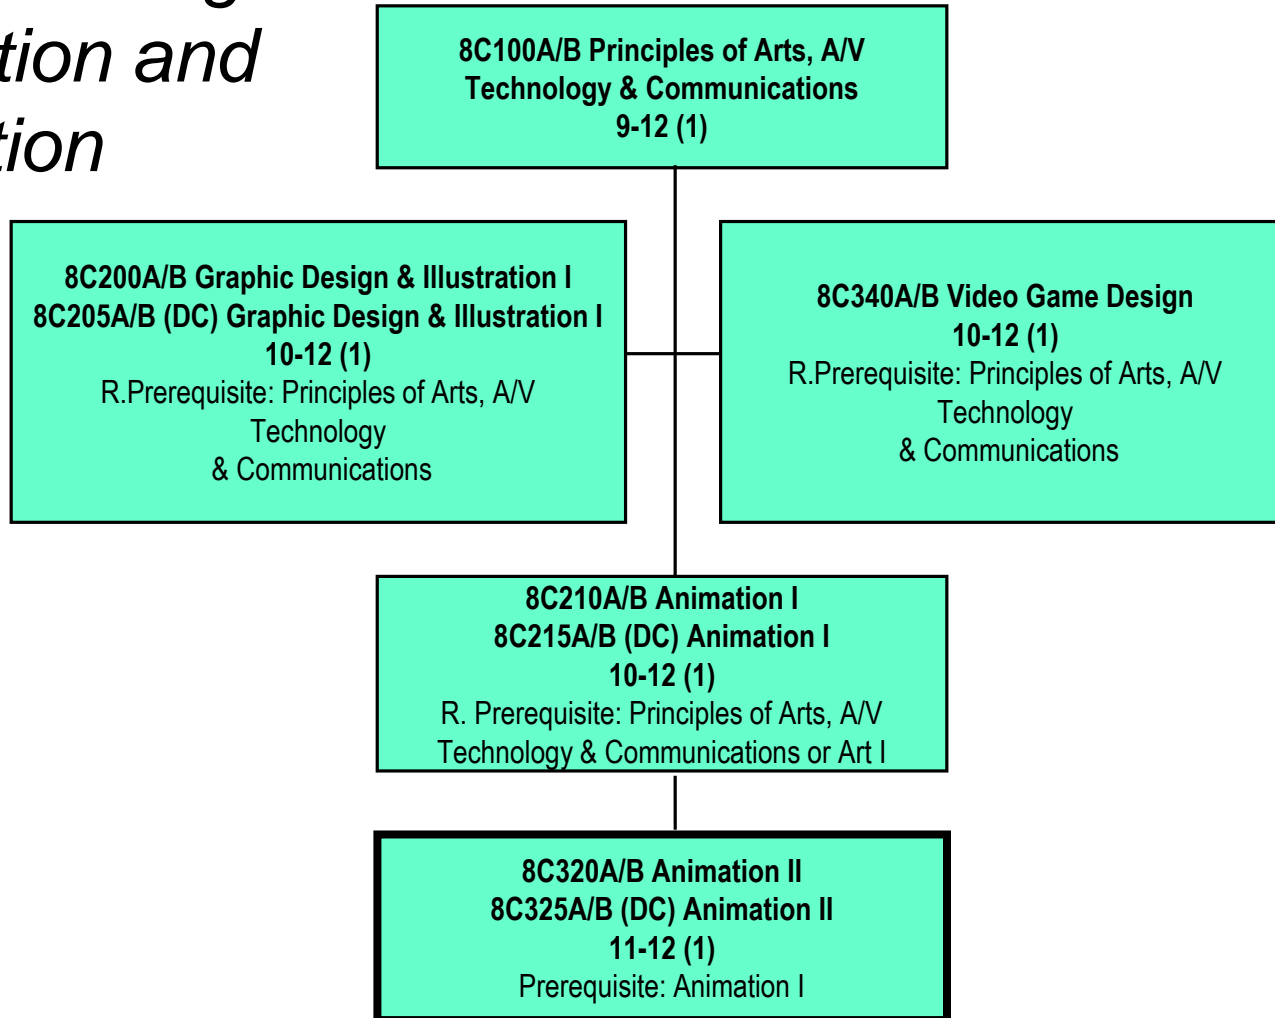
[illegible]
tion and
tion

8C100A/B Principles of Arts, A/V Technology & Communications
9-12 (1)

8C200A/B Graphic Design & Illustration I
8C205A/B (DC) Graphic Design & Illustration I
10-12 (1)
R.Prerequisite: Principles of Arts, A/V Technology & Communications

8C340A/B Video Game Design
10-12 (1)
R.Prerequisite: Principles of Arts, A/V Technology & Communications

8C210A/B Animation I
8C215A/B (DC) Animation I
10-12 (1)
R. Prerequisite: Principles of Arts, A/V Technology & Communications or Art I

8C320A/B Animation II
8C325A/B (DC) Animation II
11-12 (1)
Prerequisite: Animation I